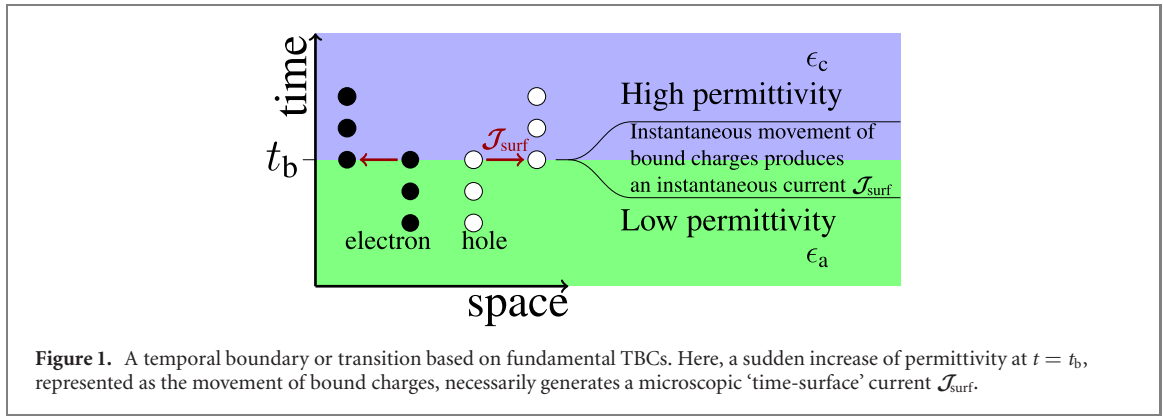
time

$\epsilon_c$

High permittivity

$\mathcal{J}_{\text{surf}}$

$t_b$

Instantaneous movement of bound charges produces an instantaneous current $\mathcal{J}_{\text{surf}}$

Low permittivity

electron

hole

$\epsilon_a$

space

**Figure 1.** A temporal boundary or transition based on fundamental TBCs. Here, a sudden increase of permittivity at $t = t_b$, represented as the movement of bound charges, necessarily generates a microscopic 'time-surface' current $\mathcal{J}_{\text{surf}}$.